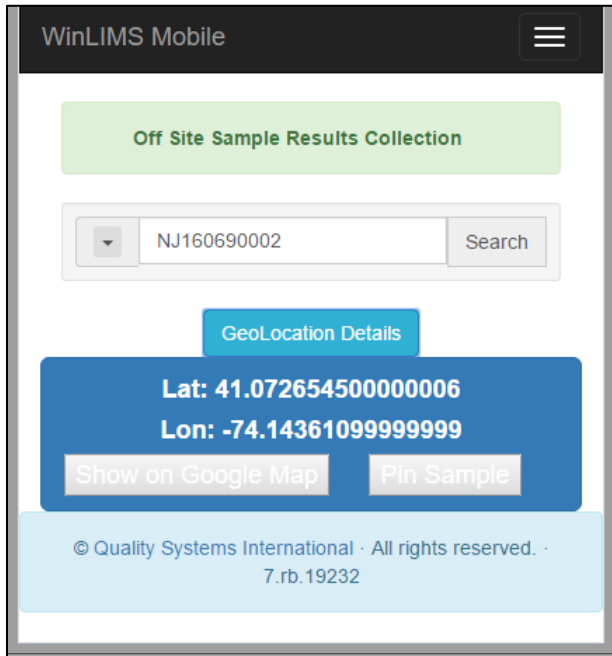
WinLIMS Mobile

Off Site Sample Results Collection

NJ160690002

Search

GeoLocation Details

Lat: 41.072654500000006

Lon: -74.14361099999999

Show on Google Map

Pin Sample

© Quality Systems International · All rights reserved. · 7.rb.19232